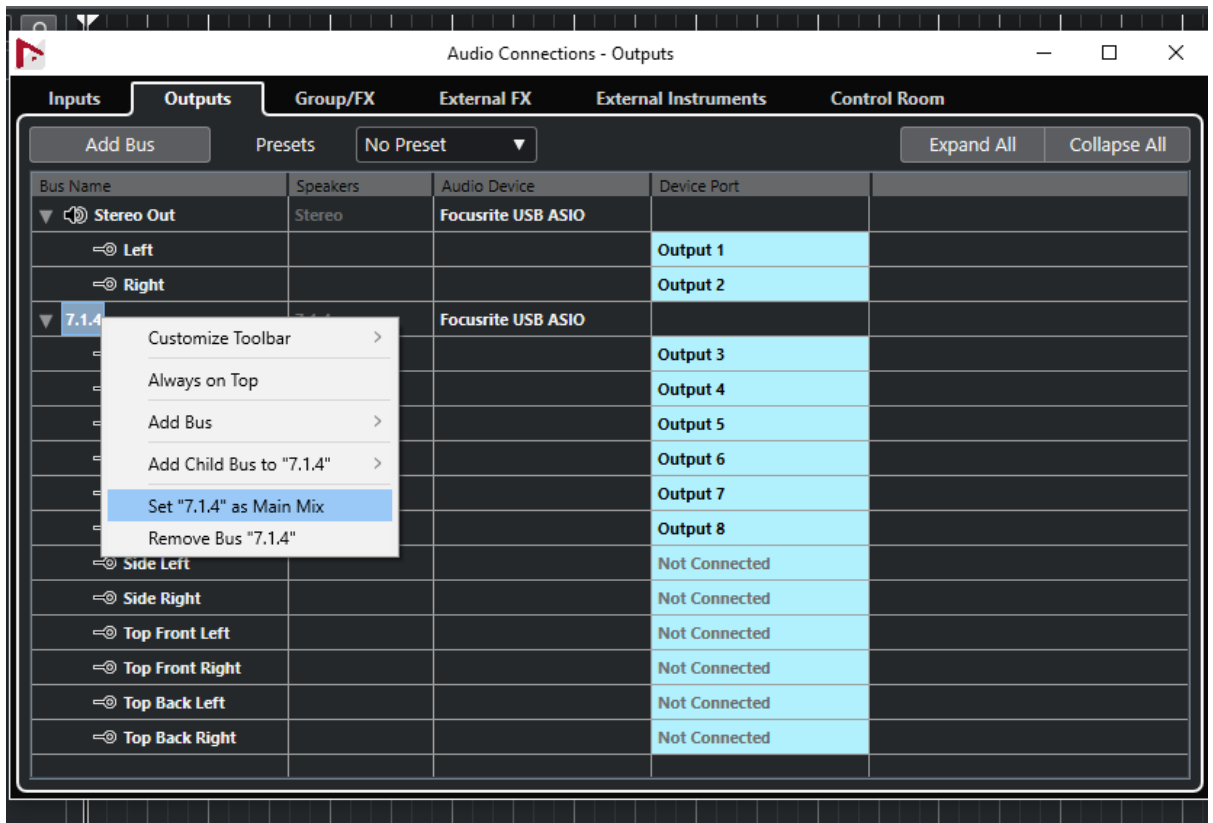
Audio Connections - Outputs

Inputs Outputs Group/FX External FX External Instruments Control Room

Add Bus Presets No Preset Expand All Collapse All

| Bus Name | Speakers | Audio Device | Device Port |
|---|---|---|---|
| Stereo Out | Stereo | Focusrite USB ASIO | |
| Left | | | Output 1 |
| Right | | | Output 2 |
| 7.1.4 | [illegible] | Focusrite USB ASIO | |
| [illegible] | | | Output 3 |
| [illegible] | | | Output 4 |
| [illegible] | | | Output 5 |
| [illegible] | | | Output 6 |
| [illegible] | | | Output 7 |
| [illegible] | | | Output 8 |
| Side Left | | | Not Connected |
| Side Right | | | Not Connected |
| Top Front Left | | | Not Connected |
| Top Front Right | | | Not Connected |
| Top Back Left | | | Not Connected |
| Top Back Right | | | Not Connected |

Customize Toolbar
Always on Top
Add Bus
Add Child Bus to "7.1.4"
Set "7.1.4" as Main Mix
Remove Bus "7.1.4"